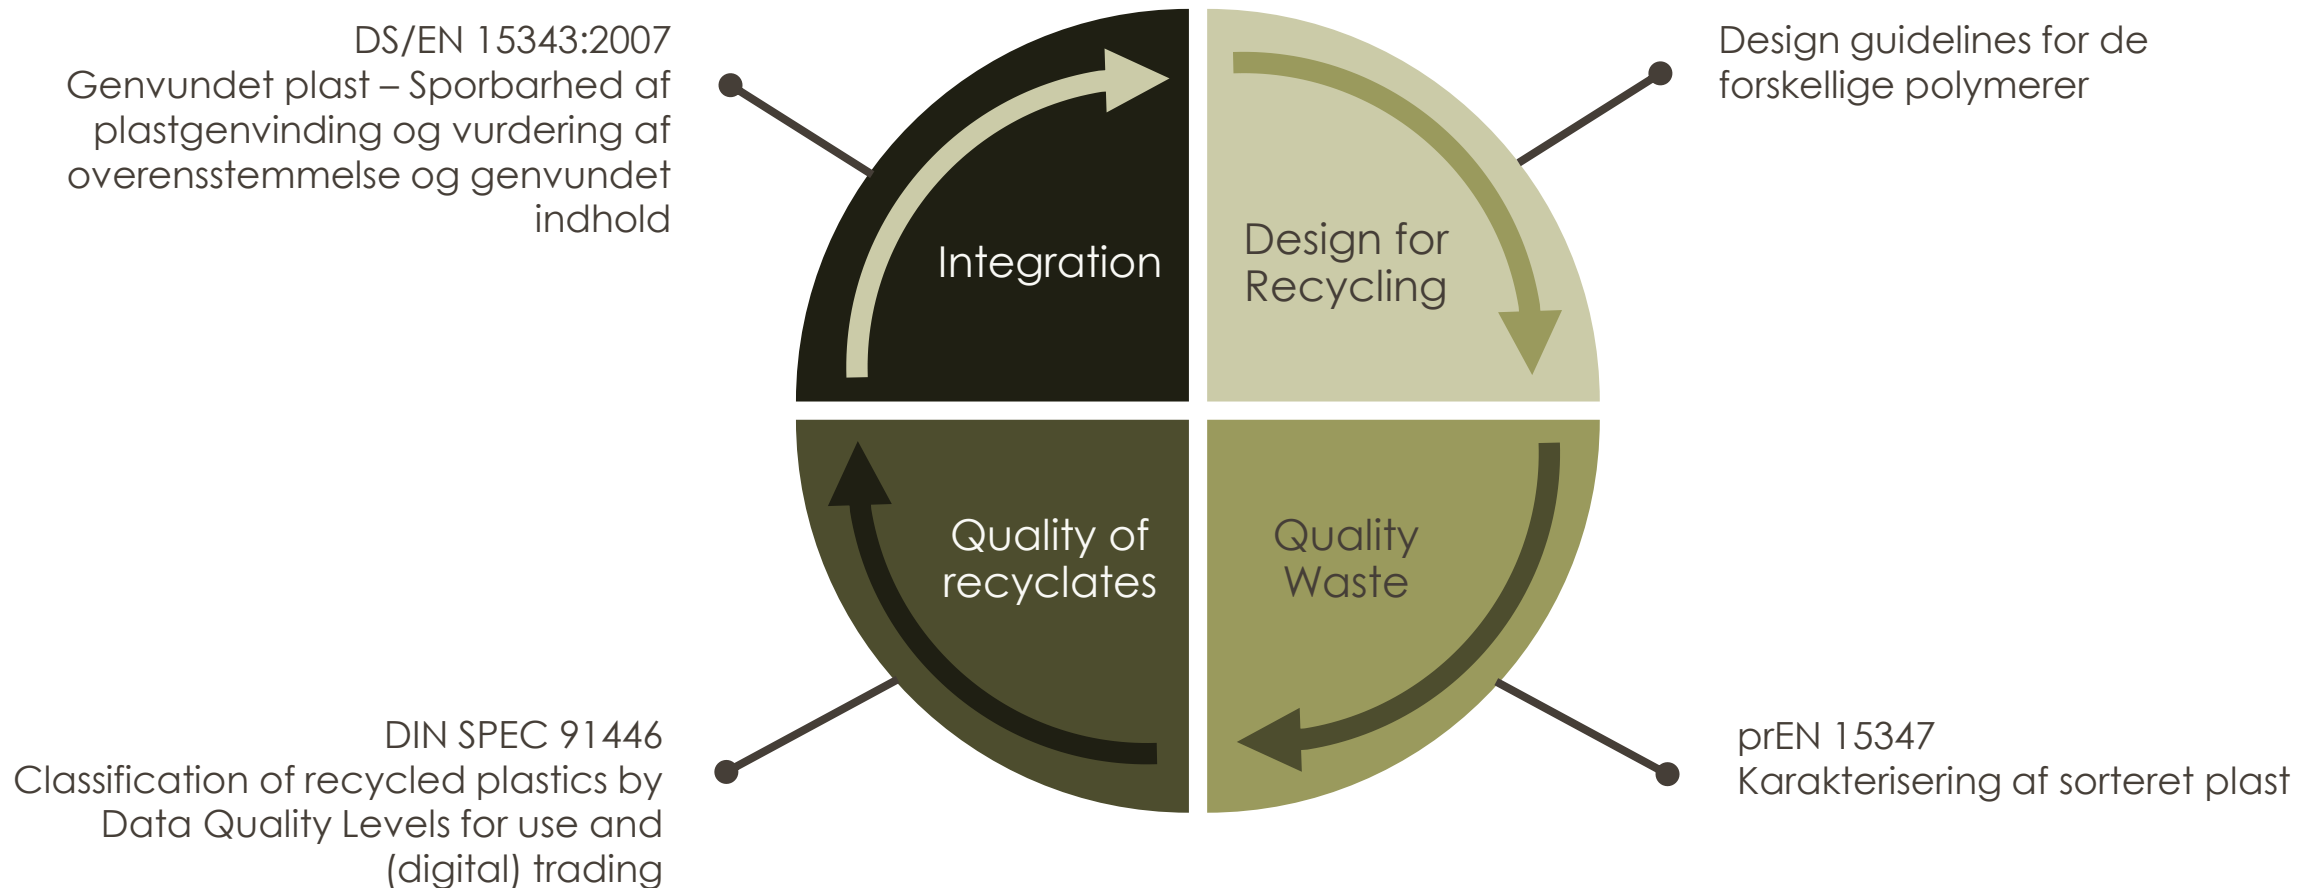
DS/EN 15343:2007
Genvundet plast – Sporbarhed af plastgenvinding og vurdering af overensstemmelse og genvundet indhold

Integration

Design for Recycling

Design guidelines for de forskellige polymerer

Quality of recyclates

Quality Waste

DIN SPEC 91446
Classification of recycled plastics by Data Quality Levels for use and (digital) trading

prEN 15347
Karakterisering af sorteret plast